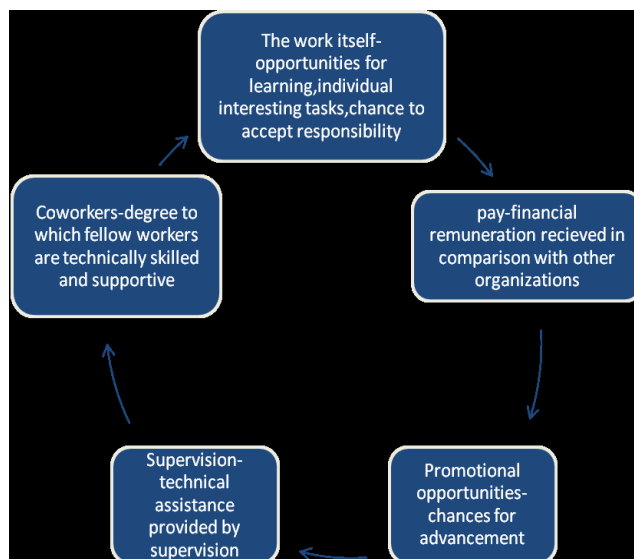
The work itself-opportunities for learning,individual interesting tasks,chance to accept responsibility

pay-financial remuneration recieved in comparison with other organizations

Promotional opportunities-chances for advancement

Supervision-technical assistance provided by supervision

Coworkers-degree to which fellow workers are technically skilled and supportive